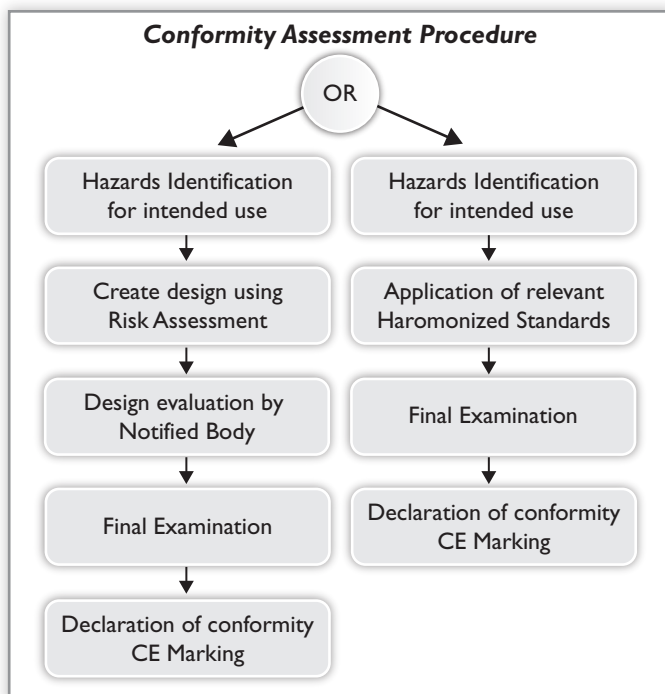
Conformity Assessment Procedure

OR

Hazards Identification for intended use

Create design using Risk Assessment

Design evaluation by Notified Body

Final Examination

Declaration of conformity CE Marking

Hazards Identification for intended use

Application of relevant Haromonized Standards

Final Examination

Declaration of conformity CE Marking